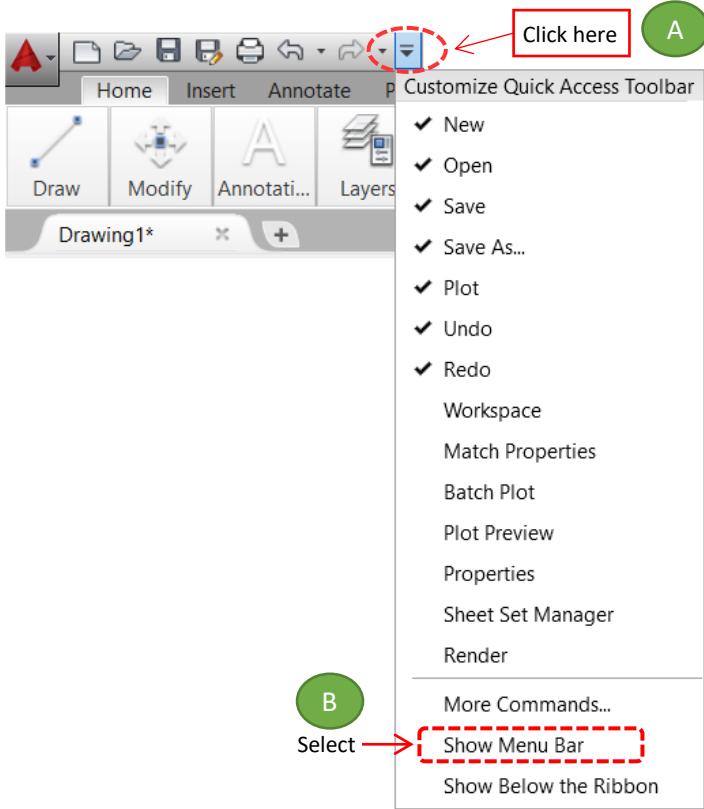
Click here

A

Home Insert Annotate P

Draw Modify Annotati... Layers

Drawing1*

Customize Quick Access Toolbar
✔ New
✔ Open
✔ Save
✔ Save As...
✔ Plot
✔ Undo
✔ Redo
Workspace
Match Properties
Batch Plot
Plot Preview
Properties
Sheet Set Manager
Render
More Commands...
Show Menu Bar
Show Below the Ribbon

B

Select